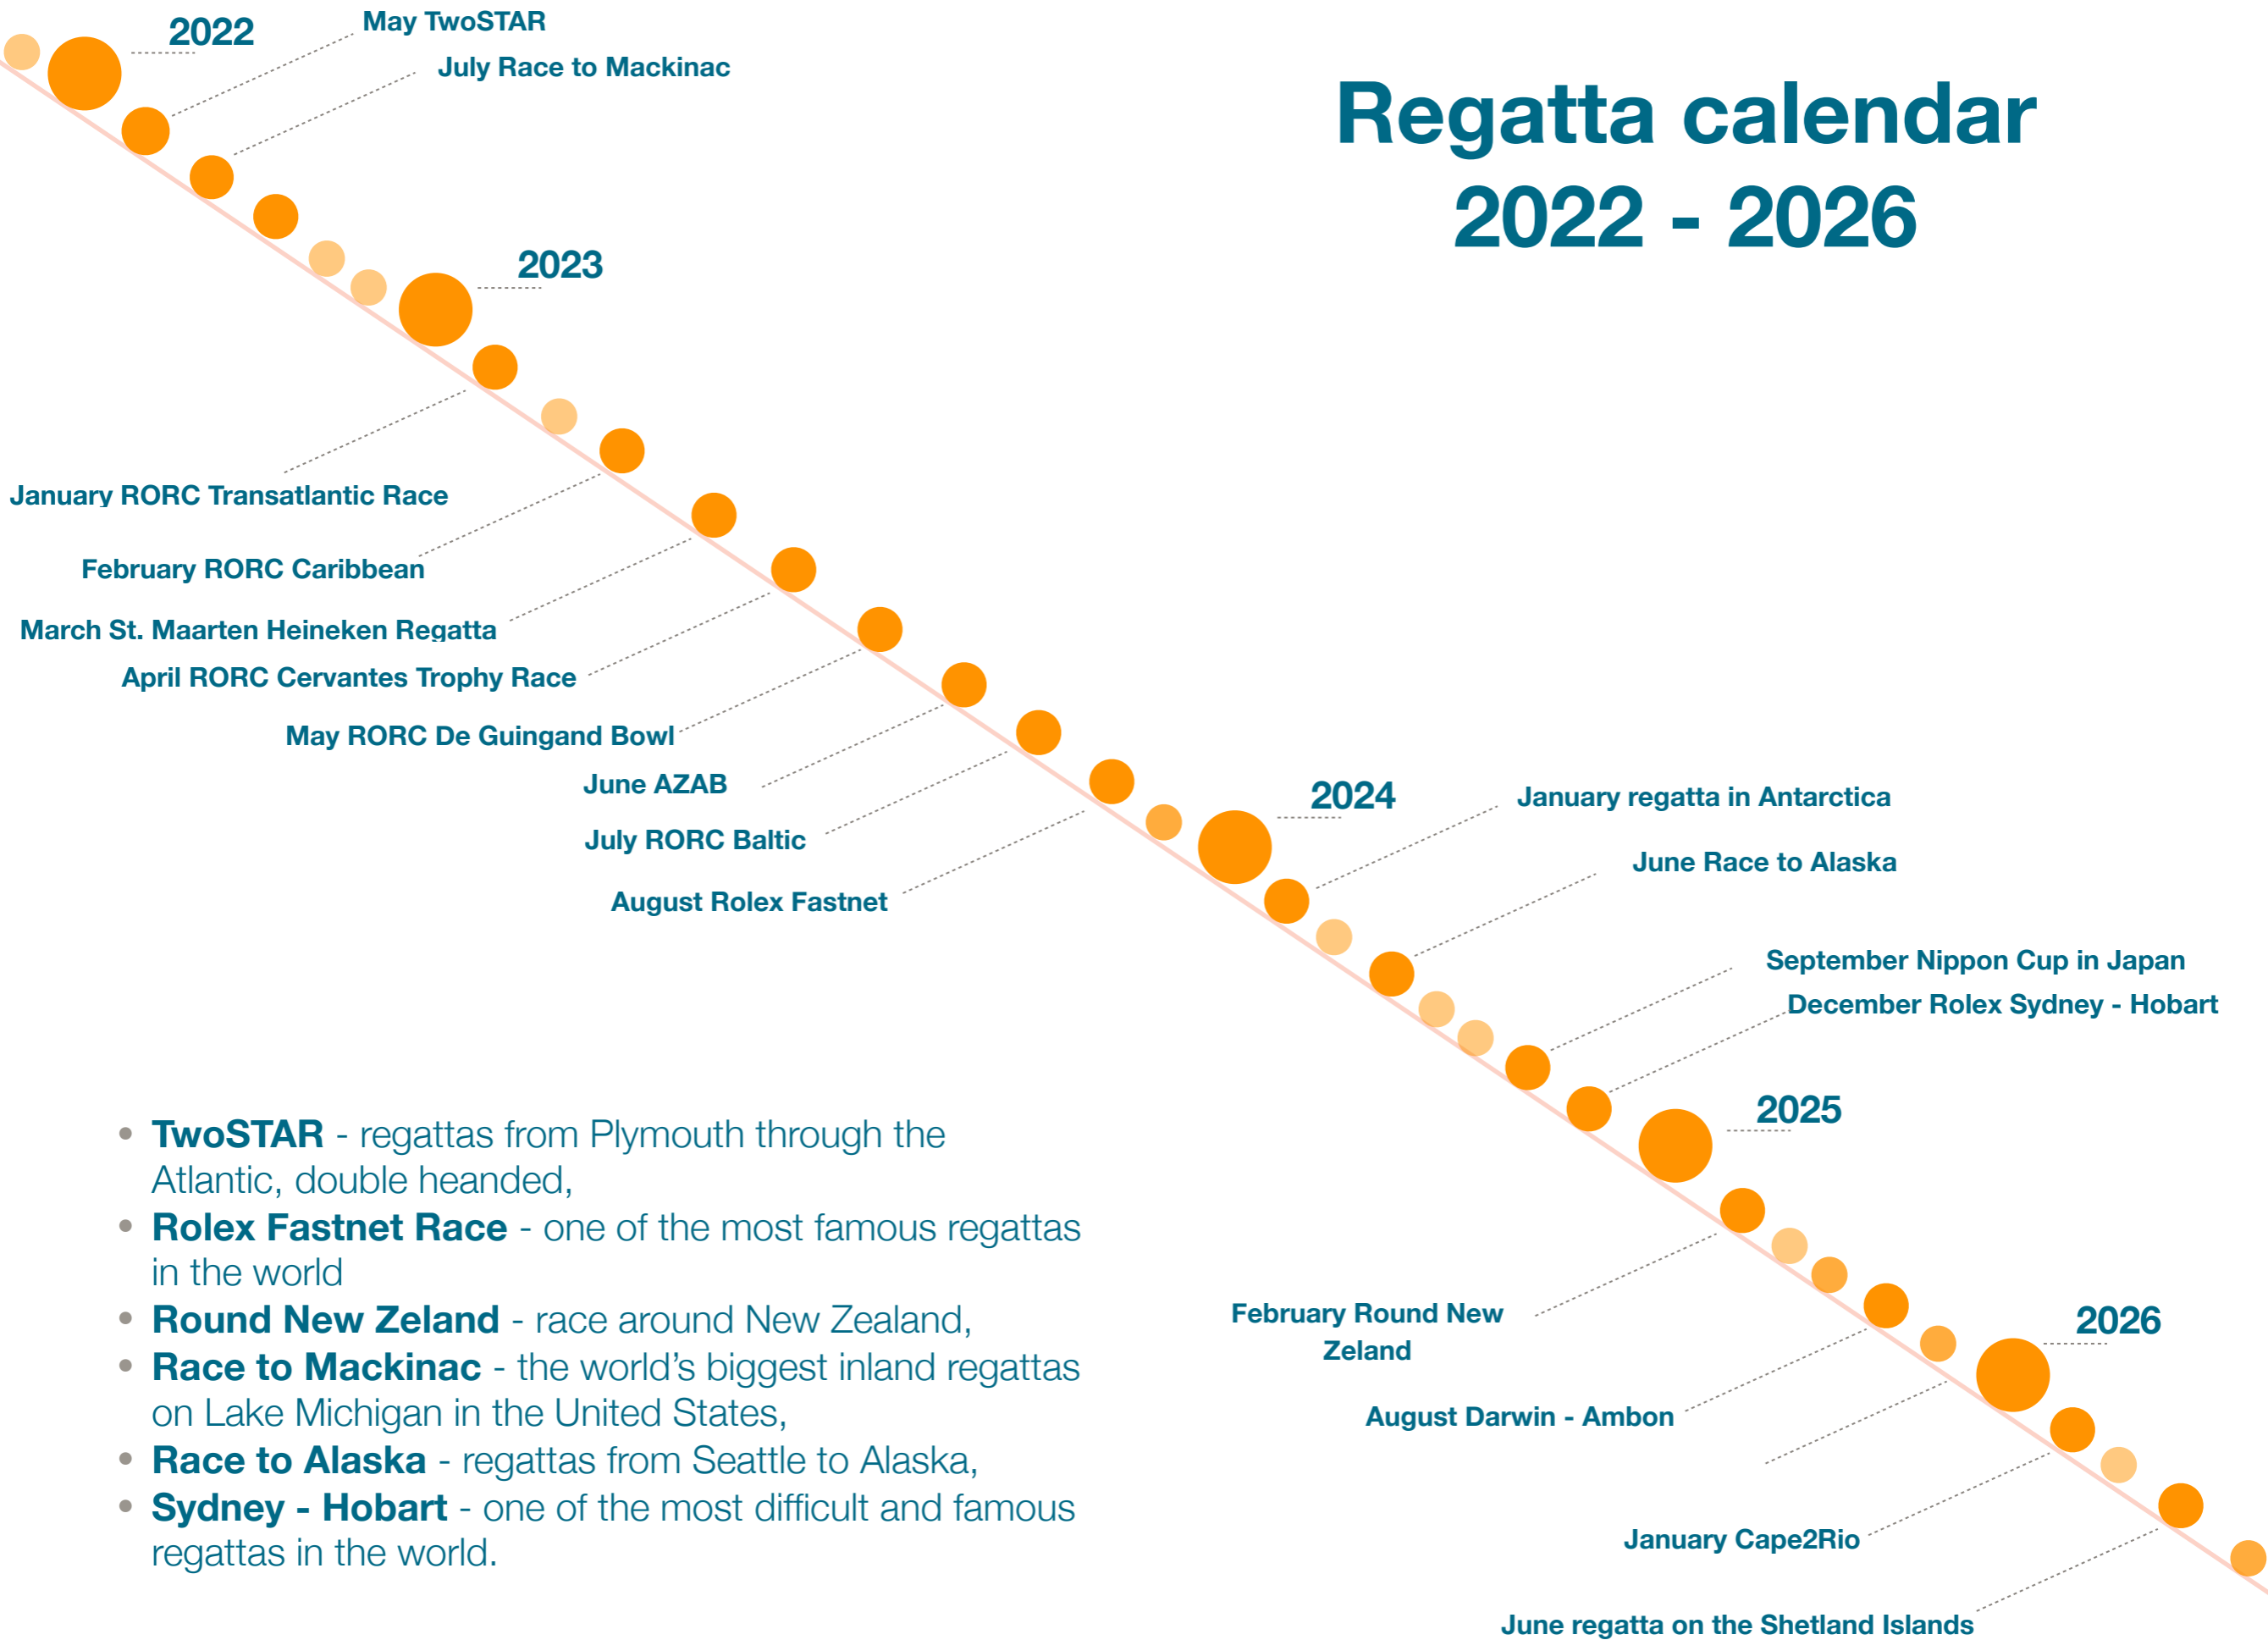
Regatta calendar 2022 - 2026

2022

May TwoSTAR

July Race to Mackinac

2023

January RORC Transatlantic Race

February RORC Caribbean

March St. Maarten Heineken Regatta

April RORC Cervantes Trophy Race

May RORC De Guingand Bowl

June AZAB

July RORC Baltic

August Rolex Fastnet

2024

January regatta in Antarctica

June Race to Alaska

September Nippon Cup in Japan

December Rolex Sydney - Hobart

2025

February Round New Zeland

August Darwin - Ambon

2026

January Cape2Rio

June regatta on the Shetland Islands

- **TwoSTAR** - regattas from Plymouth through the Atlantic, double heanded,
- **Rolex Fastnet Race** - one of the most famous regattas in the world
- **Round New Zeland** - race around New Zealand,
- **Race to Mackinac** - the world's biggest inland regattas on Lake Michigan in the United States,
- **Race to Alaska** - regattas from Seattle to Alaska,
- **Sydney - Hobart** - one of the most difficult and famous regattas in the world.